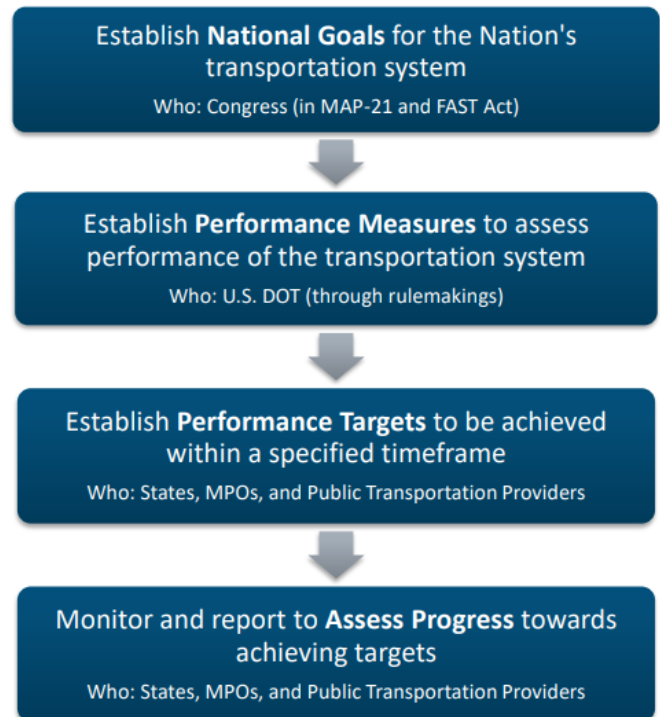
Establish National Goals for the Nation's transportation system

Who: Congress (in MAP-21 and FAST Act)

Establish Performance Measures to assess performance of the transportation system

Who: U.S. DOT (through rulemakings)

Establish Performance Targets to be achieved within a specified timeframe

Who: States, MPOs, and Public Transportation Providers

Monitor and report to Assess Progress towards achieving targets

Who: States, MPOs, and Public Transportation Providers